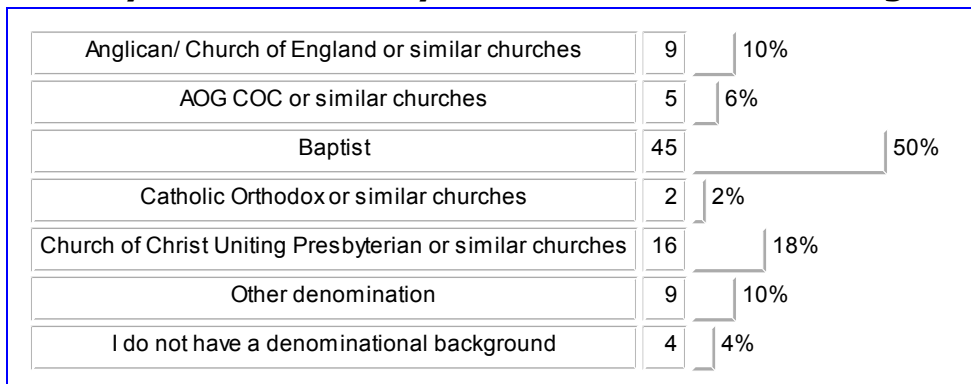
| | | |
|---|---|---|
| Anglican/ Church of England or similar churches | 9 | 10% |
| AOG COC or similar churches | 5 | 6% |
| Baptist | 45 | 50% |
| Catholic Orthodox or similar churches | 2 | 2% |
| Church of Christ Uniting Presbyterian or similar churches | 16 | 18% |
| Other denomination | 9 | 10% |
| I do not have a denominational background | 4 | 4% |